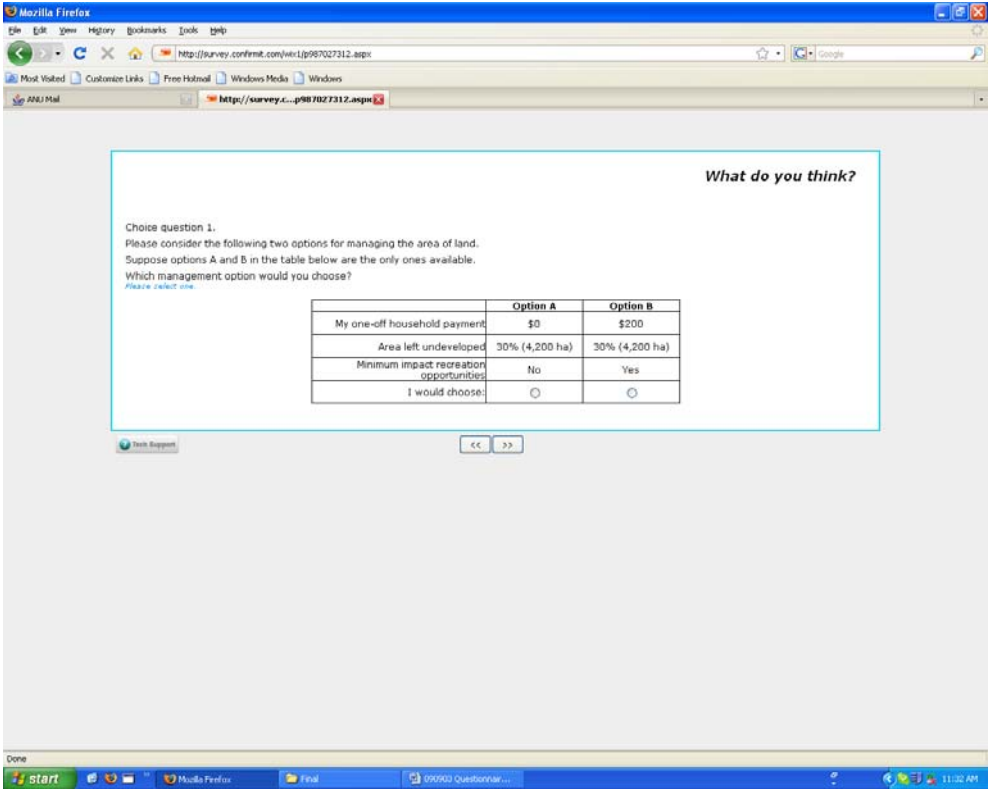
Mozilla Firefox

File Edit View History Bookmarks Tools Help

http://survey.confirmit.com/wix1/p987027312.aspx

Google

Most Visited | Customize Links | Free Hotmail | Windows Media | Windows

ANU Mail | http://survey.c...p987027312.aspx

What do you think?

Choice question 1.
Please consider the following two options for managing the area of land.
Suppose options A and B in the table below are the only ones available.
Which management option would you choose?
Please select one.

| | Option A | Option B |
|---|---|---|
| My one-off household payment | \$0 | \$200 |
| Area left undeveloped | 30% (4,200 ha) | 30% (4,200 ha) |
| Minimum impact recreation opportunities | No | Yes |
| I would choose: | ○ | ○ |

Tech Support

<< >>

Done

start | Mozilla Firefox | Final | 090903 Questionnair... | 11:32 AM